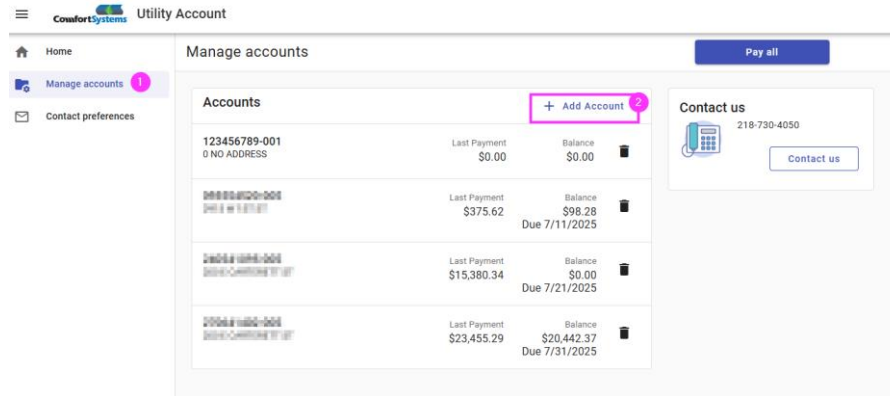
ComfortSystems Utility Account

Home

Manage accounts 1

Contact preferences

Manage accounts

Pay all

Accounts

+ Add Account 2

123456789-001
0 NO ADDRESS

Last Payment
$0.00

Balance
$0.00

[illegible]
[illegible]

Last Payment
$375.62

Balance
$98.28
Due 7/11/2025

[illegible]
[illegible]

Last Payment
$15,380.34

Balance
$0.00
Due 7/21/2025

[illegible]
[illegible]

Last Payment
$23,455.29

Balance
$20,442.37
Due 7/31/2025

Contact us

218-730-4050

Contact us